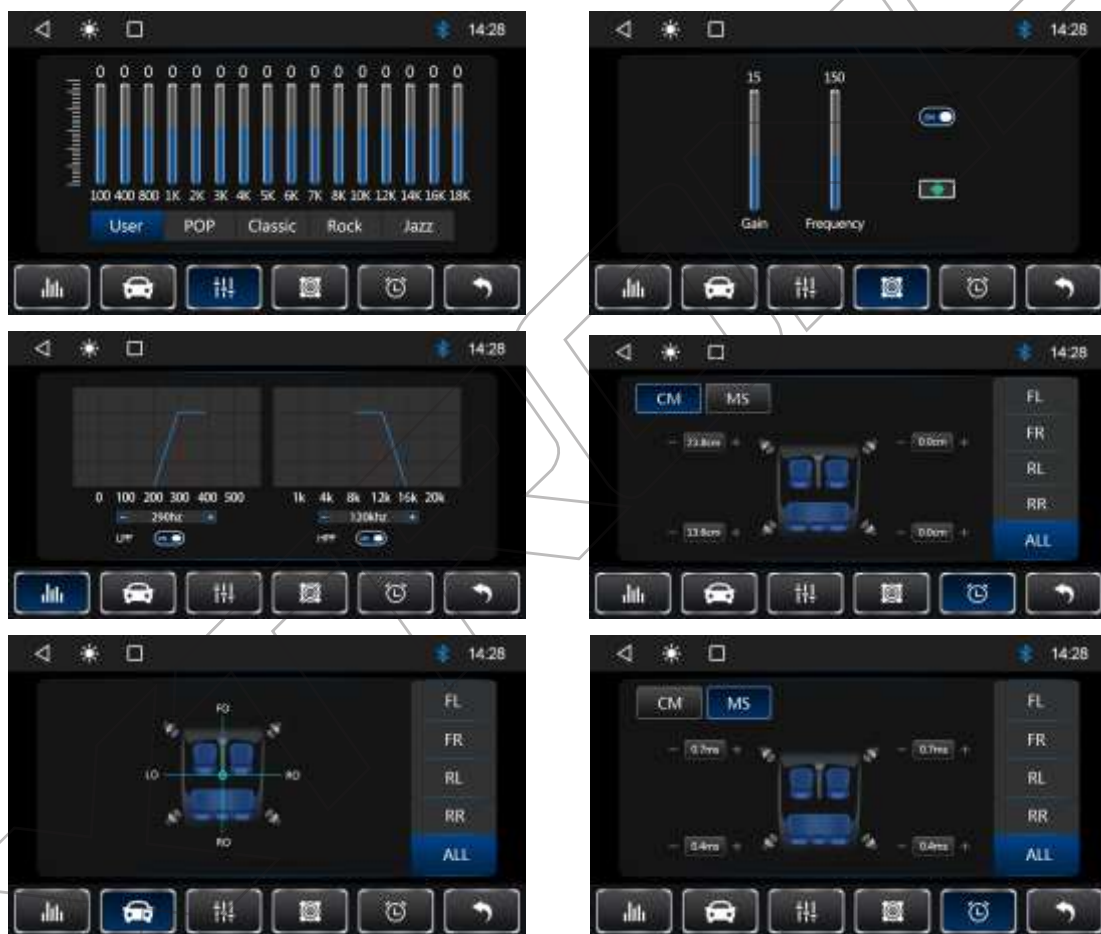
14:28

0 0 0 0 0 0 0 0 0 0 0 0 0 0 0

100 400 800 1K 2K 3K 4K 5K 6K 7K 8K 10K 12K 14K 16K 18K

User POP Classic Rock Jazz

14:28

15 150

ON

Gain Frequency

14:28

0 100 200 300 400 500

– 290hz +

LPF ON

1k 4k 8k 12k 16k 20k

– 120khz +

HPF ON

14:28

CM MS

– 13.8cm +

– 0.0cm +

– 13.8cm +

– 0.0cm +

FL
FR
RL
RR
ALL

14:28

FO

LO

RO

RO

FL
FR
RL
RR
ALL

14:28

CM MS

– 0.7ms +

– 0.7ms +

– 0.4ms +

– 0.4ms +

FL
FR
RL
RR
ALL